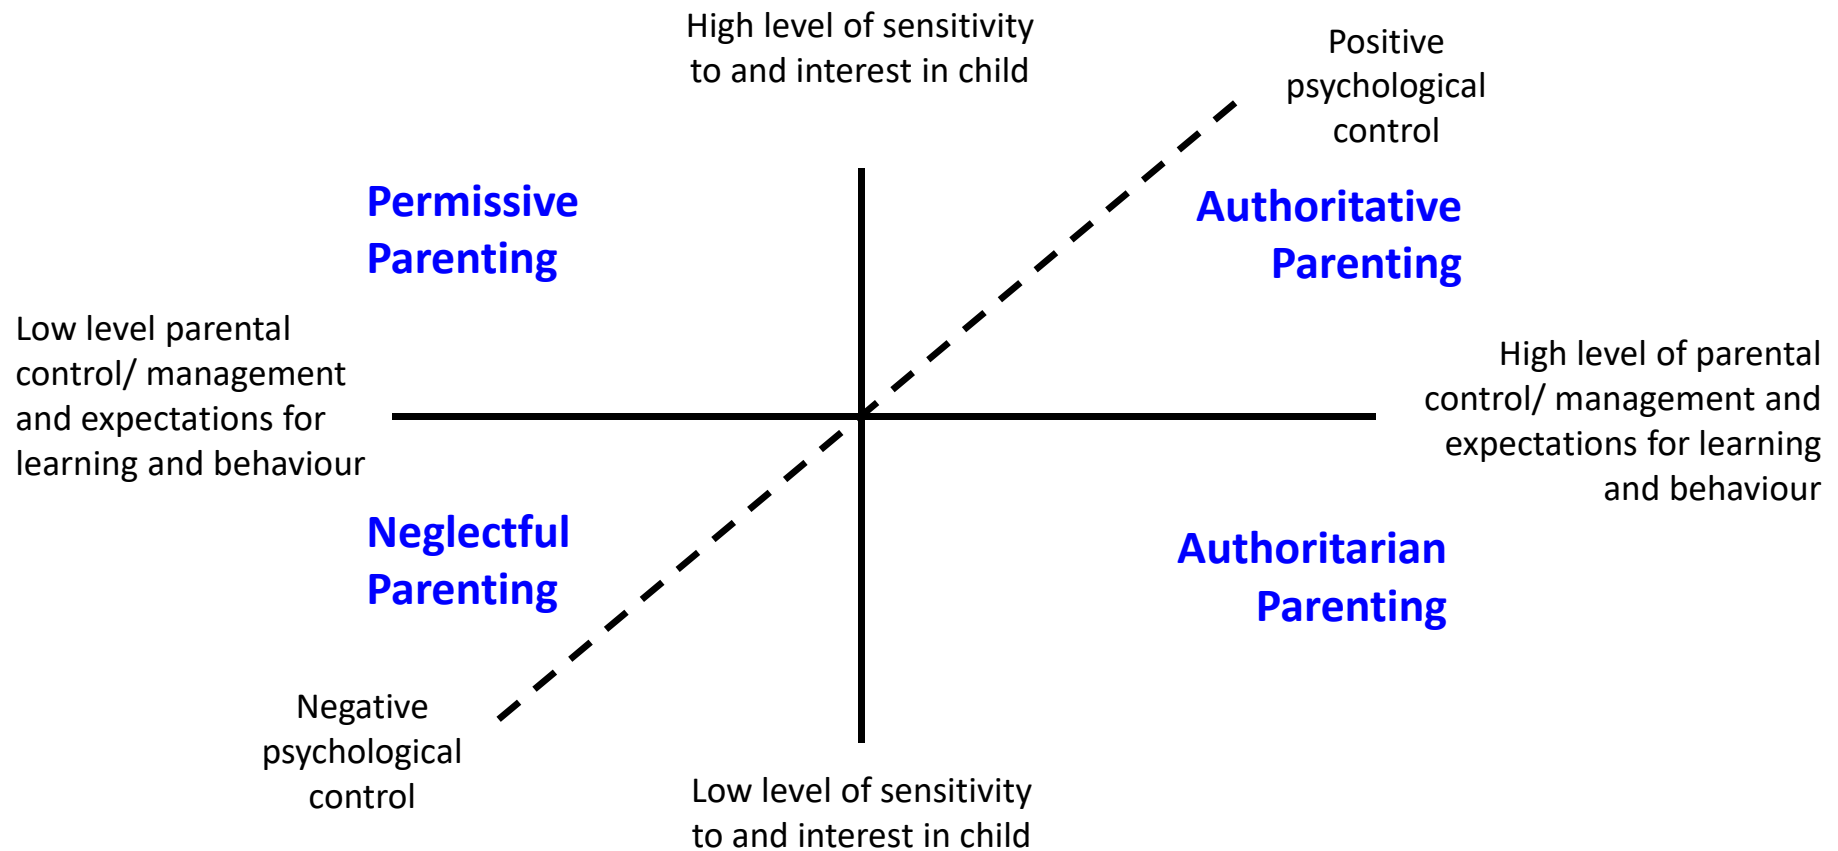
High level of sensitivity to and interest in child

Positive psychological control

Permissive Parenting

Authoritative Parenting

Low level parental control/ management and expectations for learning and behaviour

High level of parental control/ management and expectations for learning and behaviour

Neglectful Parenting

Authoritarian Parenting

Negative psychological control

Low level of sensitivity to and interest in child